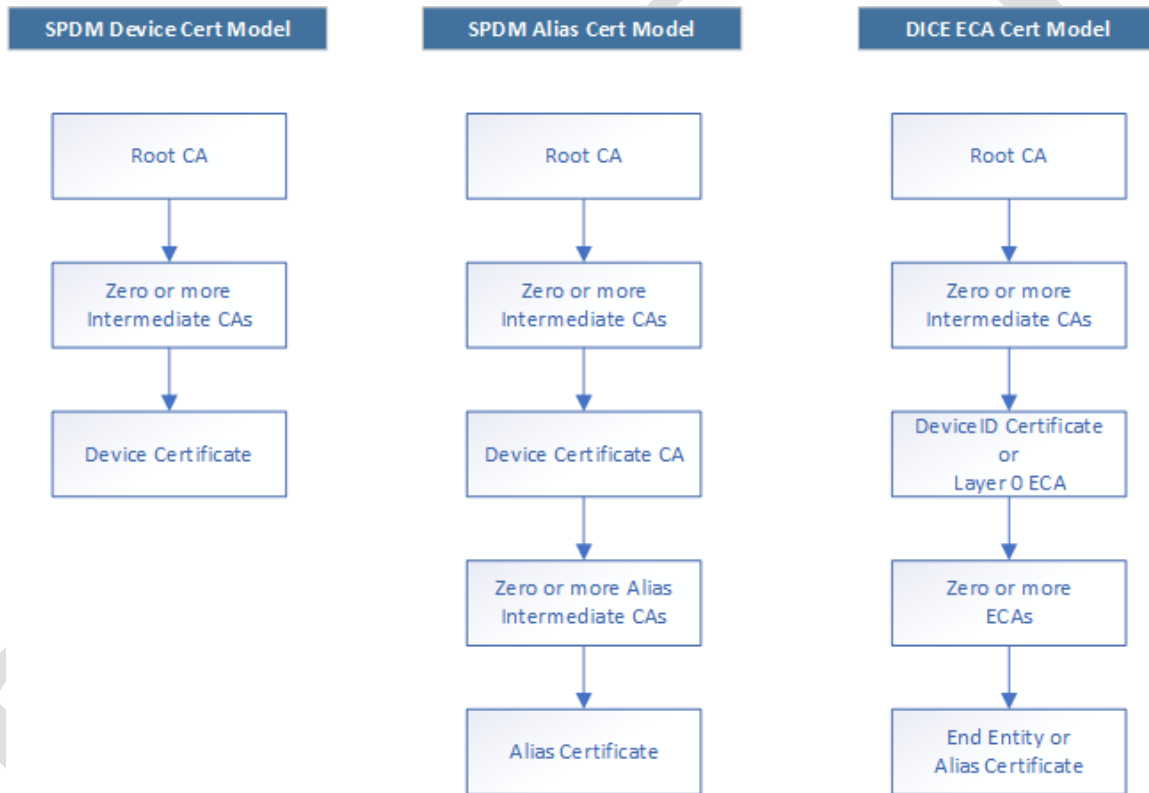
SPDM Device Cert Model

Root CA

Zero or more Intermediate CAs

Device Certificate

SPDM Alias Cert Model

Root CA

Zero or more Intermediate CAs

Device Certificate CA

Zero or more Alias Intermediate CAs

Alias Certificate

DICE ECA Cert Model

Root CA

Zero or more Intermediate CAs

DeviceID Certificate or Layer 0 ECA

Zero or more ECAs

End Entity or Alias Certificate